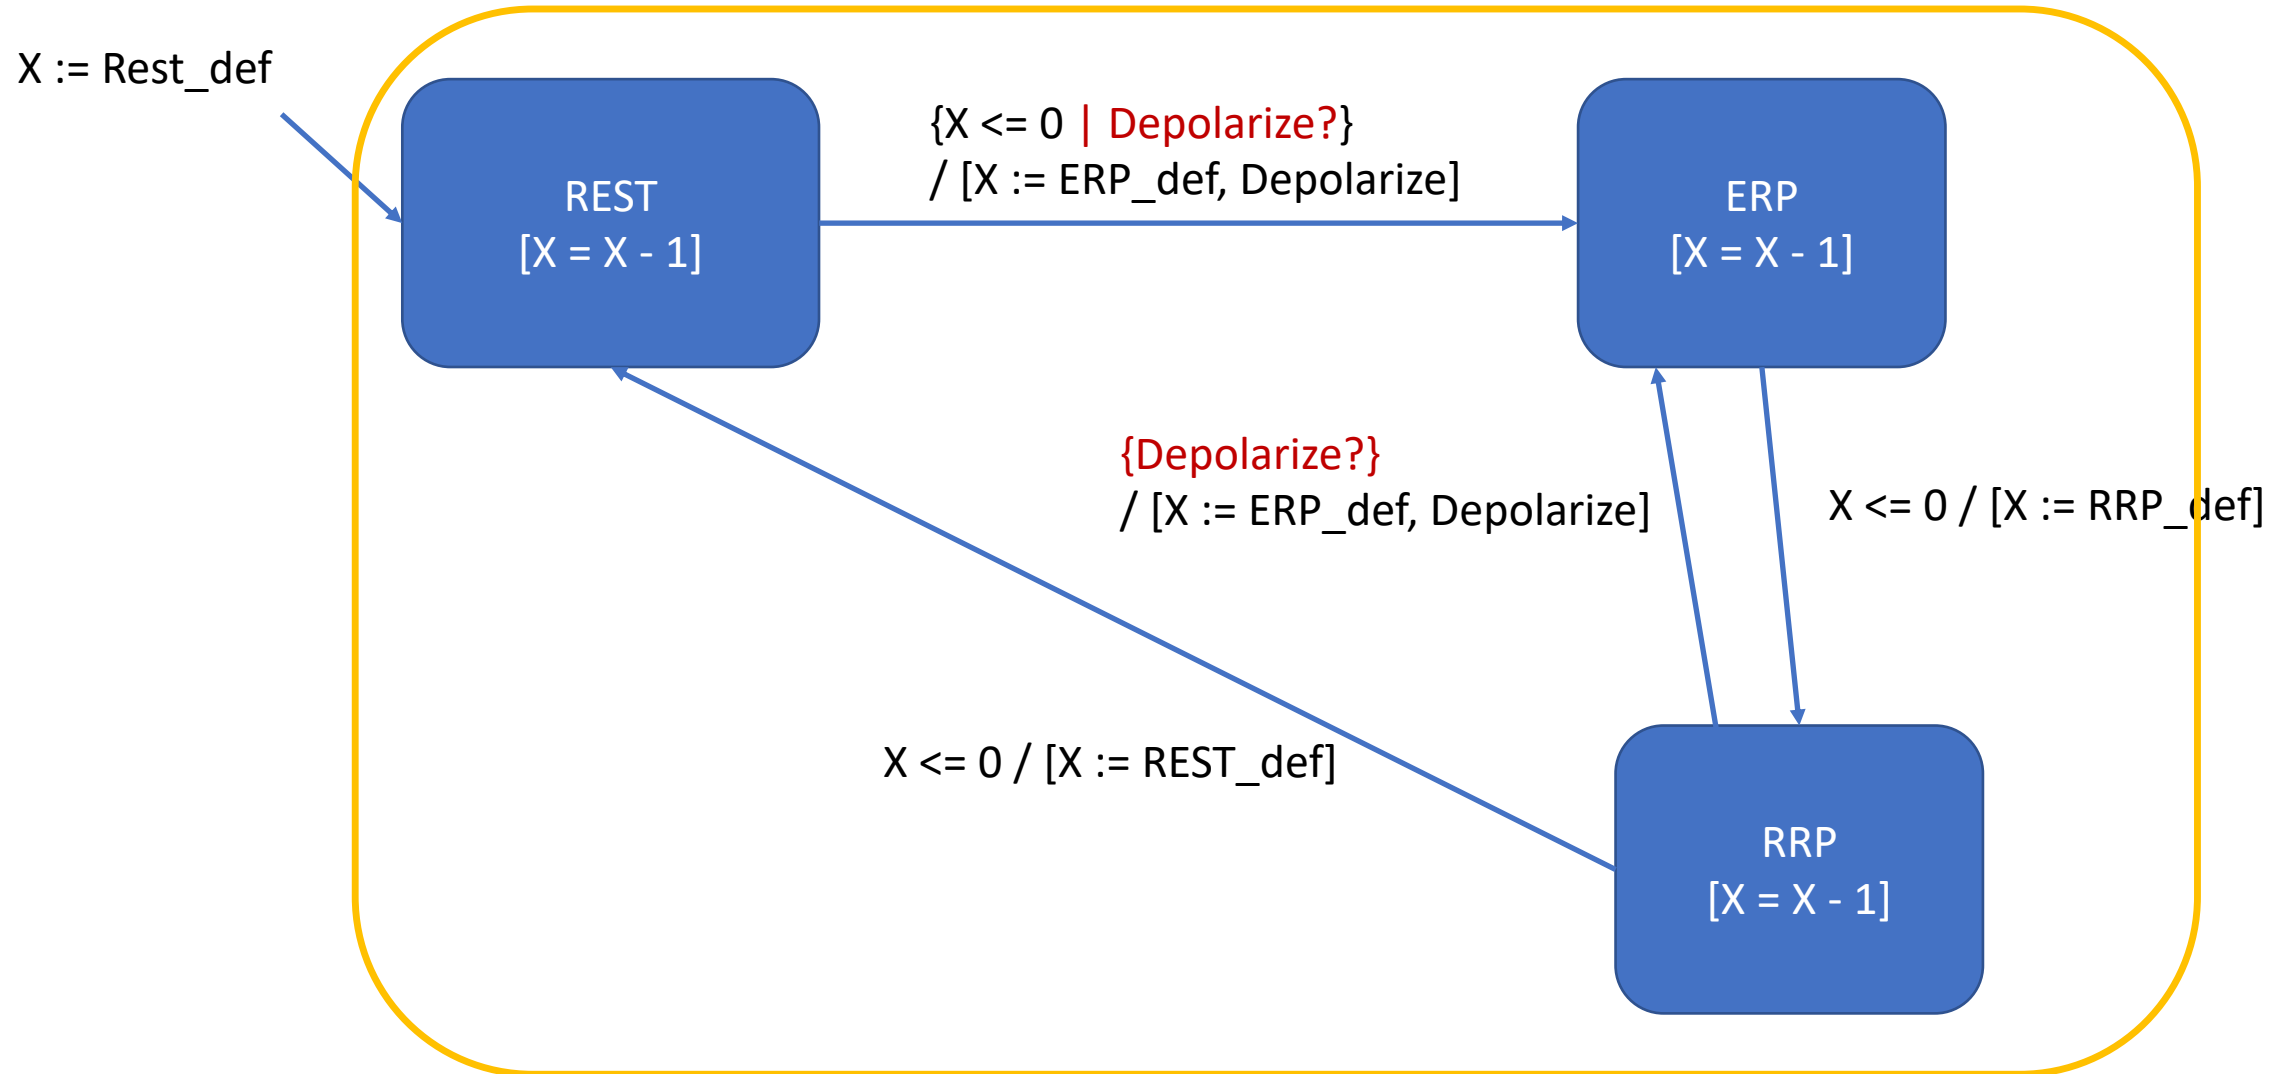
X := Rest_def

REST
[X = X - 1]

{X <= 0 | Depolarize?}
/ [X := ERP_def, Depolarize]

ERP
[X = X - 1]

{Depolarize?}
/ [X := ERP_def, Depolarize]

X <= 0 / [X := RRP_def]

X <= 0 / [X := REST_def]

RRP
[X = X - 1]